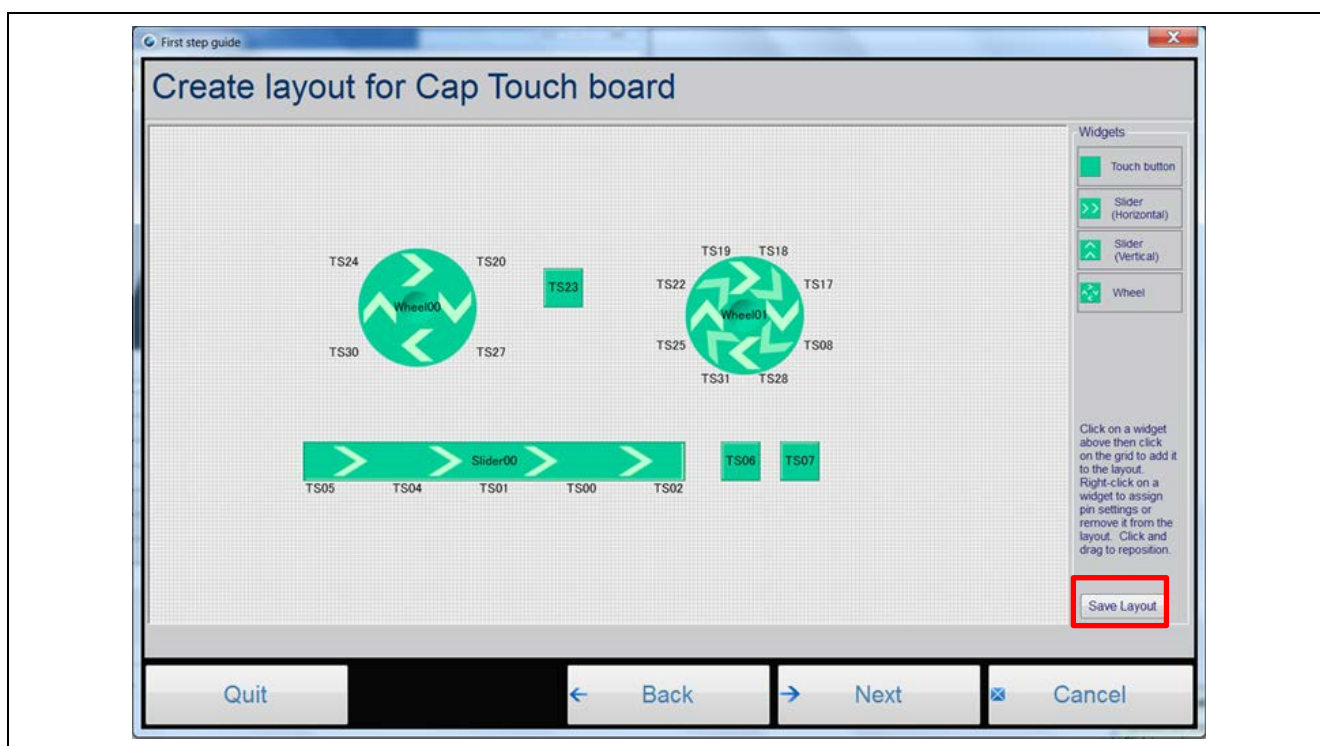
First step guide

Create layout for Cap Touch board

TS24 TS20
Wheel00
TS30 TS27

TS23

TS19 TS18
TS22 TS17
Wheel01
TS25 TS08
TS31 TS28

Slider00
TS05 TS04 TS01 TS00 TS02

TS06 TS07

Widgets
Touch button
Slider (Horizontal)
Slider (Vertical)
Wheel

Click on a widget above then click on the grid to add it to the layout. Right-click on a widget to assign pin settings or remove it from the layout. Click and drag to reposition.

Save Layout

Quit
Back
Next
Cancel